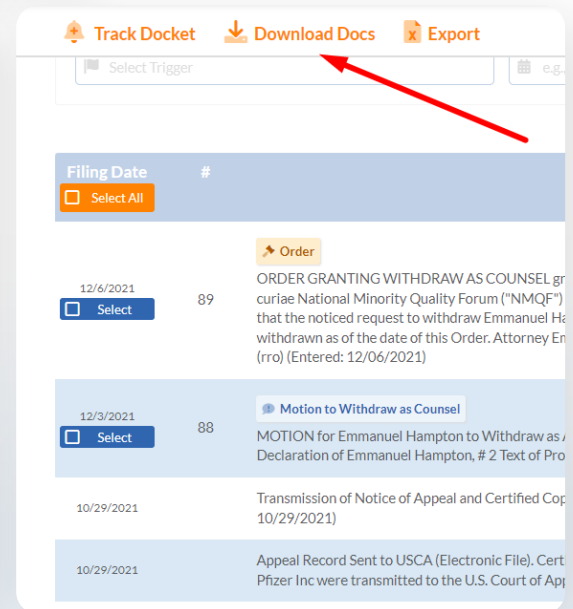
Track Docket Download Docs Export

Select Trigger

e.g.

| Filing Date Select All | # | |
|---|---|---|
| 12/6/2021 Select | 89 | Order ORDER GRANTING WITHDRAW AS COUNSEL gr curiae National Minority Quality Forum ("NMQF") that the noticed request to withdraw Emmanuel Ha withdrawn as of the date of this Order. Attorney Em (rro) (Entered: 12/06/2021) |
| 12/3/2021 Select | 88 | Motion to Withdraw as Counsel MOTION for Emmanuel Hampton to Withdraw as Declaration of Emmanuel Hampton, # 2 Text of Pro |
| 10/29/2021 | | Transmission of Notice of Appeal and Certified Cop 10/29/2021) |
| 10/29/2021 | | Appeal Record Sent to USCA (Electronic File). Cert Pfizer Inc were transmitted to the U.S. Court of App |